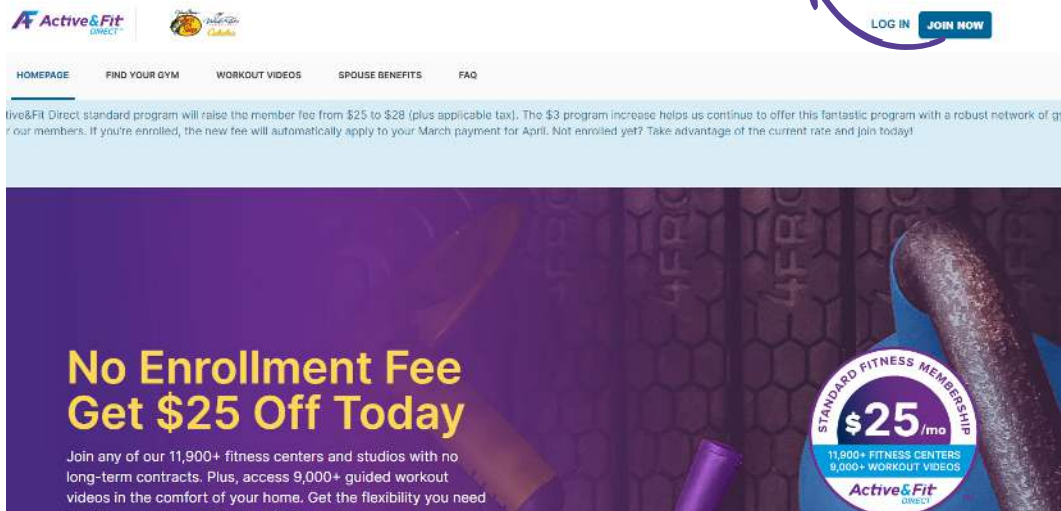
Active&Fit DIRECT

Cabela's

LOG IN JOIN NOW

HOMEPAGE FIND YOUR GYM WORKOUT VIDEOS SPOUSE BENEFITS FAQ

tive&Fit Direct standard program will raise the member fee from $25 to $28 (plus applicable tax). The $3 program increase helps us continue to offer this fantastic program with a robust network of gy r our members. If you're enrolled, the new fee will automatically apply to your March payment for April. Not enrolled yet? Take advantage of the current rate and join today!

No Enrollment Fee Get $25 Off Today

Join any of our 11,900+ fitness centers and studios with no long-term contracts. Plus, access 9,000+ guided workout videos in the comfort of your home. Get the flexibility you need

STANDARD FITNESS MEMBERSHIP

$25/mo

11,900+ FITNESS CENTERS

9,000+ WORKOUT VIDEOS

Active&Fit DIRECT